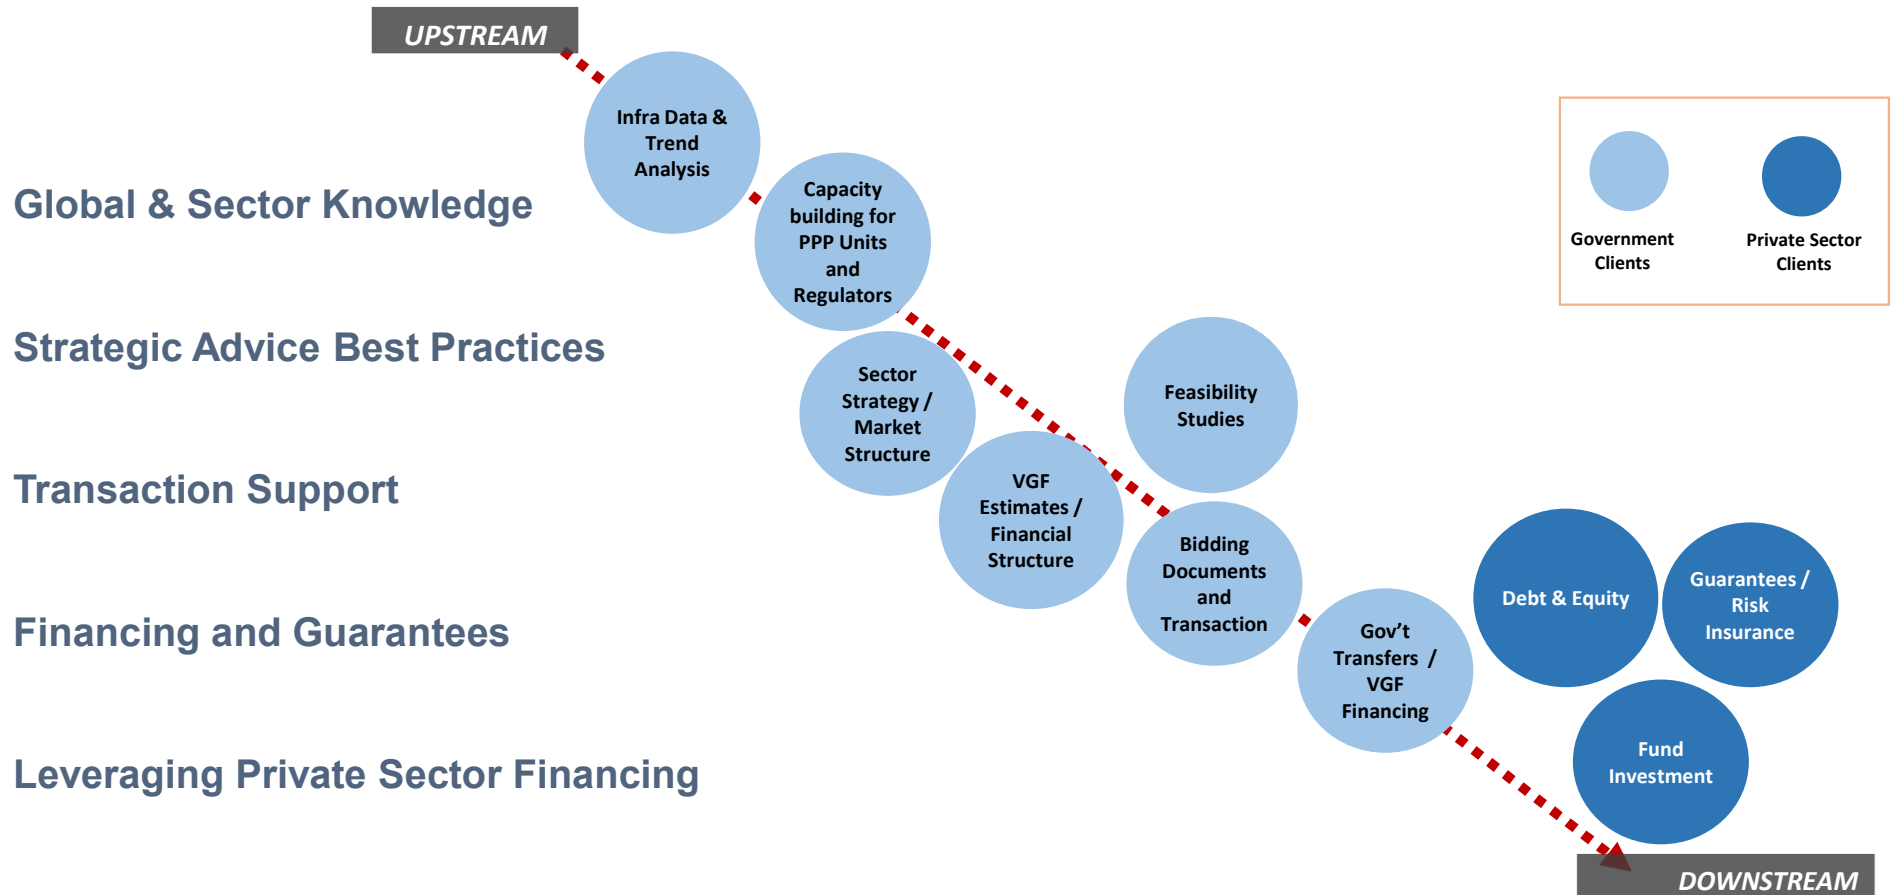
UPSTREAM

Global & Sector Knowledge

Strategic Advice Best Practices

Transaction Support

Financing and Guarantees

Leveraging Private Sector Financing

Infra Data & Trend Analysis

Capacity building for PPP Units and Regulators

Sector Strategy / Market Structure

Feasibility Studies

VGF Estimates / Financial Structure

Bidding Documents and Transaction

Gov't Transfers / VGF Financing

Debt & Equity

Guarantees / Risk Insurance

Fund Investment

Government Clients

Private Sector Clients

DOWNSTREAM